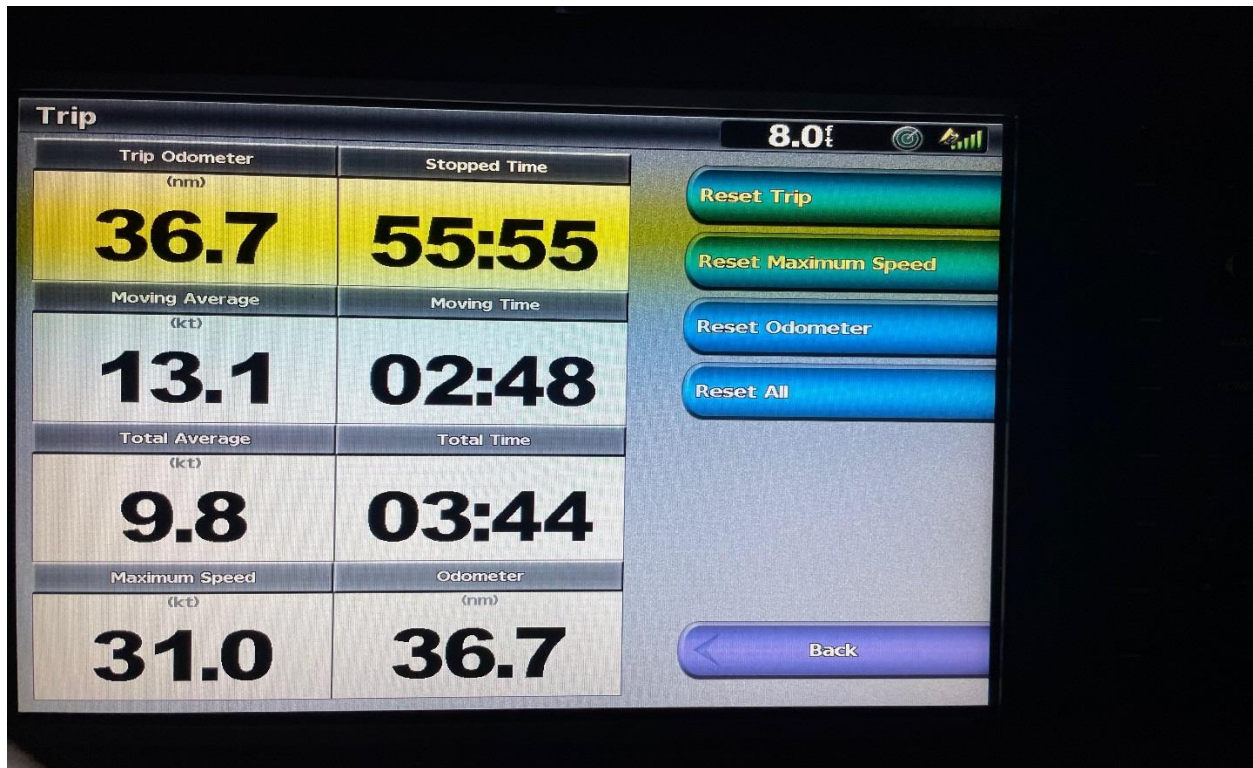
Trip

8.0ft

| Trip Odometer | Stopped Time |
|---|---|
| (nm) 36.7 | 55:55 |
| Moving Average | Moving Time |
| (kt) 13.1 | 02:48 |
| Total Average | Total Time |
| (kt) 9.8 | 03:44 |
| Maximum Speed | Odometer |
| (kt) 31.0 | (nm) 36.7 |

Reset Trip

Reset Maximum Speed

Reset Odometer

Reset All

Back